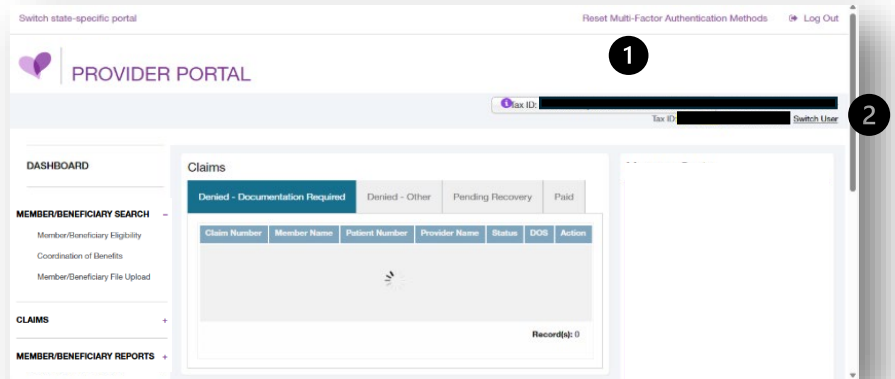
Switch state-specific portal

Reset Multi-Factor Authentication Methods

Log Out

1

PROVIDER PORTAL

Tax ID:

2

Tax ID:

Switch User

DASHBOARD

MEMBER/BENEFICIARY SEARCH –

Member/Beneficiary Eligibility

Coordination of Benefits

Member/Beneficiary File Upload

CLAIMS +

MEMBER/BENEFICIARY REPORTS +

Claims

Denied - Documentation Required

Denied - Other

Pending Recovery

Paid

| Claim Number | Member Name | Patient Number | Provider Name | Status | DOS | Action |
|---|---|---|---|---|---|---|

Record(s): 0